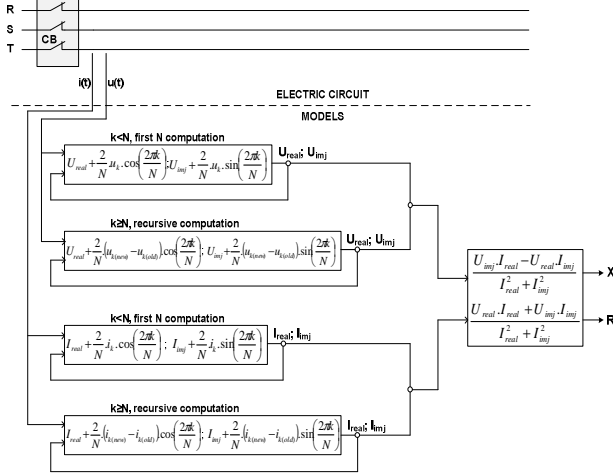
R
S
T
CB
i(t)
u(t)
ELECTRIC CIRCUIT
MODELS

k<N, first N computation
$U_{real}+\frac{2}{N}.u_k.\cos\left(\frac{2\pi k}{N}\right);U_{imj}+\frac{2}{N}.u_k.\sin\left(\frac{2\pi k}{N}\right)$
U$_{real}$; U$_{imj}$

k≥N, recursive computation
$U_{real}+\frac{2}{N}(u_{k(new)}-u_{k(old)})\cos\left(\frac{2\pi k}{N}\right);\ U_{imj}+\frac{2}{N}(u_{k(new)}-u_{k(old)})\sin\left(\frac{2\pi k}{N}\right)$
U$_{real}$; U$_{imj}$

$\frac{U_{imj}.I_{real}-U_{real}.I_{imj}}{I_{real}^2+I_{imj}^2}$ → X
$\frac{U_{real}.I_{real}+U_{imj}.I_{imj}}{I_{real}^2+I_{imj}^2}$ → R

k<N, first N computation
$I_{real}+\frac{2}{N}.i_k.\cos\left(\frac{2\pi k}{N}\right);\ I_{imj}+\frac{2}{N}.i_k.\sin\left(\frac{2\pi k}{N}\right)$
I$_{real}$; I$_{imj}$

k≥N, recursive computation
$I_{real}+\frac{2}{N}(i_{k(new)}-i_{k(old)})\cos\left(\frac{2\pi k}{N}\right);\ I_{imj}+\frac{2}{N}(i_{k(new)}-i_{k(old)})\sin\left(\frac{2\pi k}{N}\right)$
I$_{real}$; I$_{imj}$